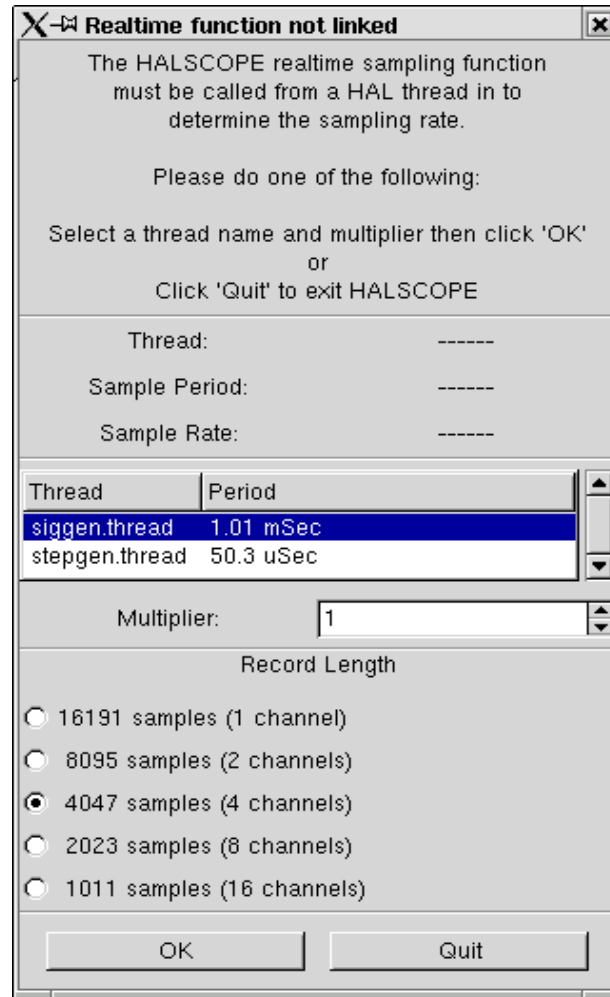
Realtime function not linked

The HALSCOPE realtime sampling function must be called from a HAL thread in to determine the sampling rate.

Please do one of the following:

Select a thread name and multiplier then click 'OK'
or
Click 'Quit' to exit HALSCOPE

Thread: ------

Sample Period: ------

Sample Rate: ------

| Thread | Period |
|---|---|
| siggen.thread | 1.01 mSec |
| stepgen.thread | 50.3 uSec |

Multiplier: 1

Record Length

16191 samples (1 channel)

8095 samples (2 channels)

4047 samples (4 channels)

2023 samples (8 channels)

1011 samples (16 channels)

OK

Quit